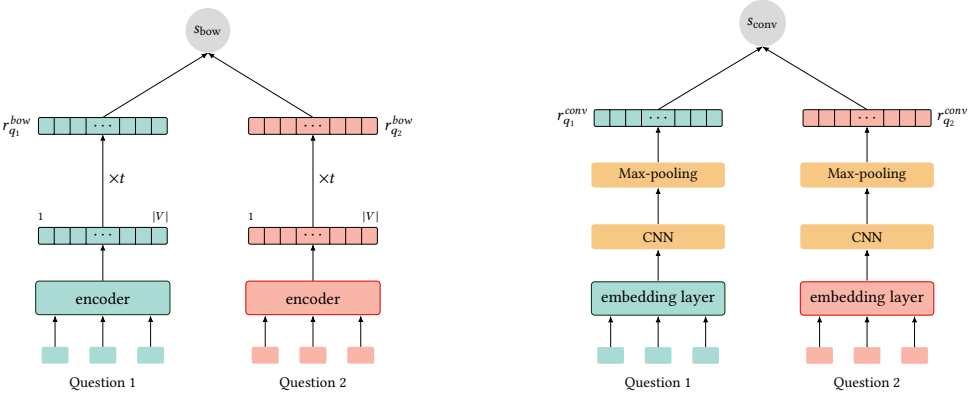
$s_{\text{bow}}$

$r_{q_1}^{bow}$ $\cdots$

$r_{q_2}^{bow}$ $\cdots$

$\times t$

$\times t$

1 $\cdots$ $|V|$

1 $\cdots$ $|V|$

encoder

encoder

Question 1

Question 2

$s_{\text{conv}}$

$r_{q_1}^{conv}$ $\cdots$

$r_{q_2}^{conv}$ $\cdots$

Max-pooling

Max-pooling

CNN

CNN

embedding layer

embedding layer

Question 1

Question 2